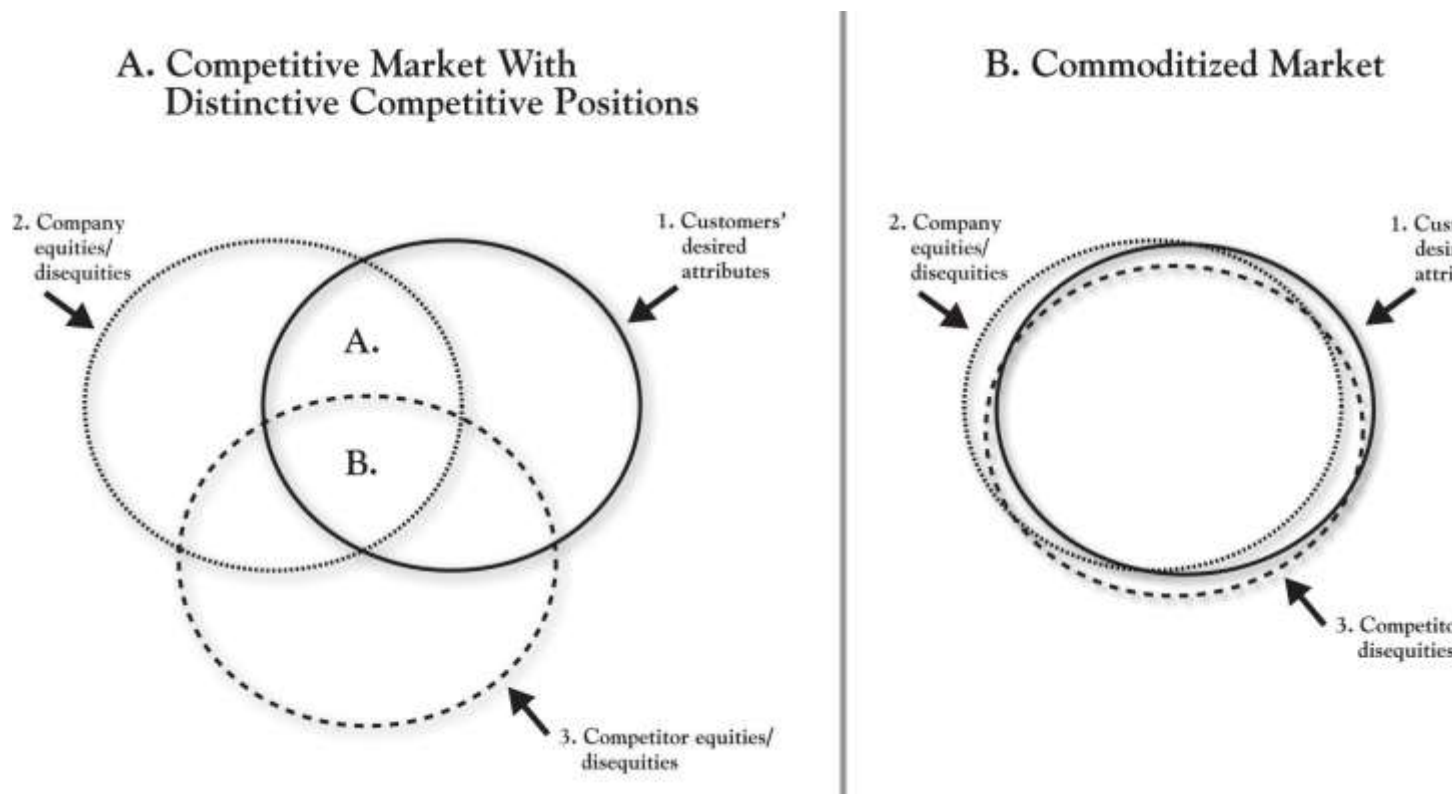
A. Competitive Market With Distinctive Competitive Positions

2. Company equities/ disequities

1. Customers' desired attributes

A.

B.

3. Competitor equities/ disequities

B. Commoditized Market

2. Company equities/ disequities

1. Cus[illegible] desi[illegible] attri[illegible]

3. Competito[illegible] disequities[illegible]